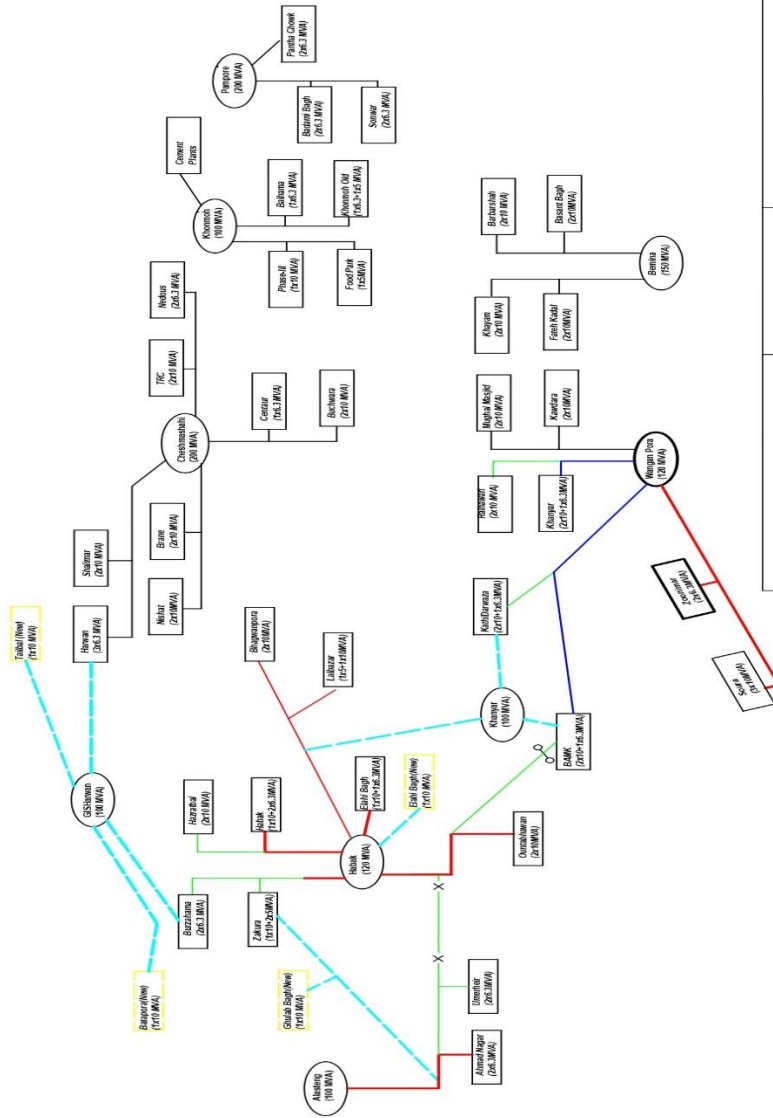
Pantha Chowk (2x6.3 MVA)
Pampore (200 MVA)
Batami Bagh (2x6.3 MVA)
Sonwar (2x6.3 MVA)
Cement Plants
Khonmoh (100 MVA)
Balhama (1x6.3 MVA)
Khonmoh Old (1x6.3+1x5 MVA)
Phase-II (1x10 MVA)
Food Park (1x5MVA)
Nedous (2x6.3 MVA)
TRC (2x10 MVA)
Cheshmashahi (200 MVA)
Centaur (1x6.3 MVA)
Buchwara (2x10 MVA)
Barbarshah (2x10 MVA)
Basant Bagh (2x10MVA)
Bemina (150 MVA)
Khayam (2x10 MVA)
Fateh Kadal (2x10MVA)
Mughal Masjid (2x10 MVA)
Kawdara (2x10MVA)
Rainawari (2x10 MVA)
Khanyar (2x10+1x6.3MVA)
Wangen Pora (120 MVA)
Zoonimar (2x6.3MVA)
Soura (2x10MVA)
Shalimar (2x10 MVA)
Brane (2x10 MVA)
Nishat (2x10MVA)
Harwan (3x6.3 MVA)
Tailbal (New) (1x10 MVA)
Bhagwanpora (2x10MVA)
Lalbazar (1x5+1x10MVA)
KathiDarwaza (2x10+1x6.3MVA)
Khanyar (100 MVA)
BAMK (2x10+1x6.3MVA)
Gillsarwan (100 MVA)
Hazratbal (2x10 MVA)
Habak (1x10+2x6.3MVA)
Elahi Bagh (1x10+1x6.3MVA)
Elahi Bagh(New) (1x10 MVA)
Habak (120 MVA)
Oomarhawran (2x10MVA)
Burzahama (2x6.3 MVA)
Zakura (1x10+2x5MVA)
Bandpora(New) (1x10 MVA)
Ghulab Bagh(New) (1x10 MVA)
Umerhar (2x6.3MVA)
Alusteng (100 MVA)
Ahmad Nagar (2x6.3MVA)